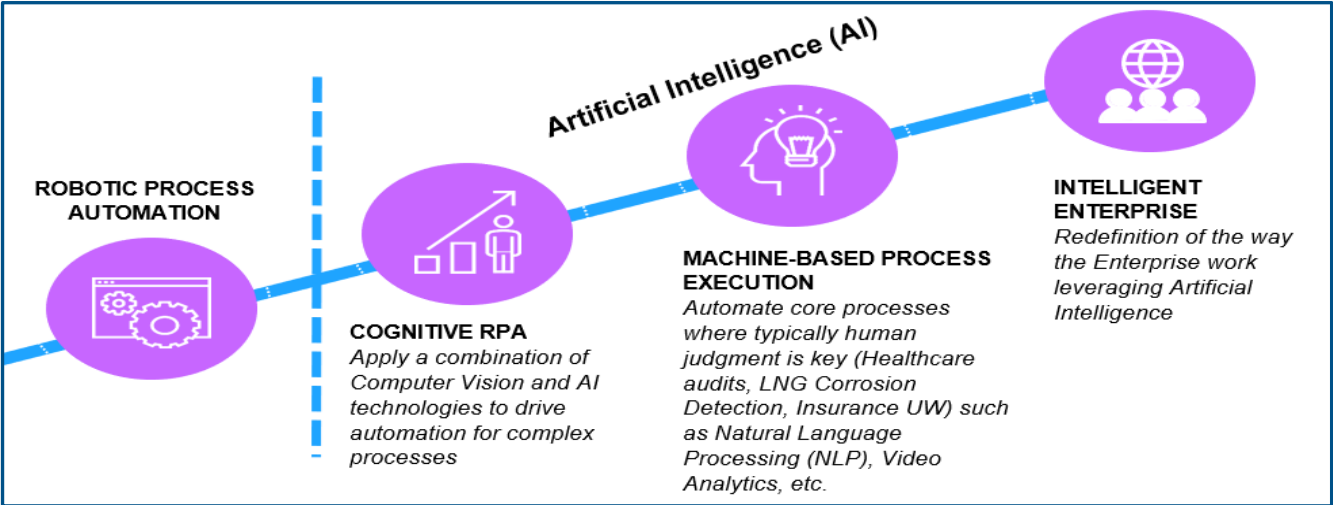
Artificial Intelligence (AI)

ROBOTIC PROCESS AUTOMATION

COGNITIVE RPA
Apply a combination of Computer Vision and AI technologies to drive automation for complex processes

MACHINE-BASED PROCESS EXECUTION
Automate core processes where typically human judgment is key (Healthcare audits, LNG Corrosion Detection, Insurance UW) such as Natural Language Processing (NLP), Video Analytics, etc.

INTELLIGENT ENTERPRISE
Redefinition of the way the Enterprise work leveraging Artificial Intelligence